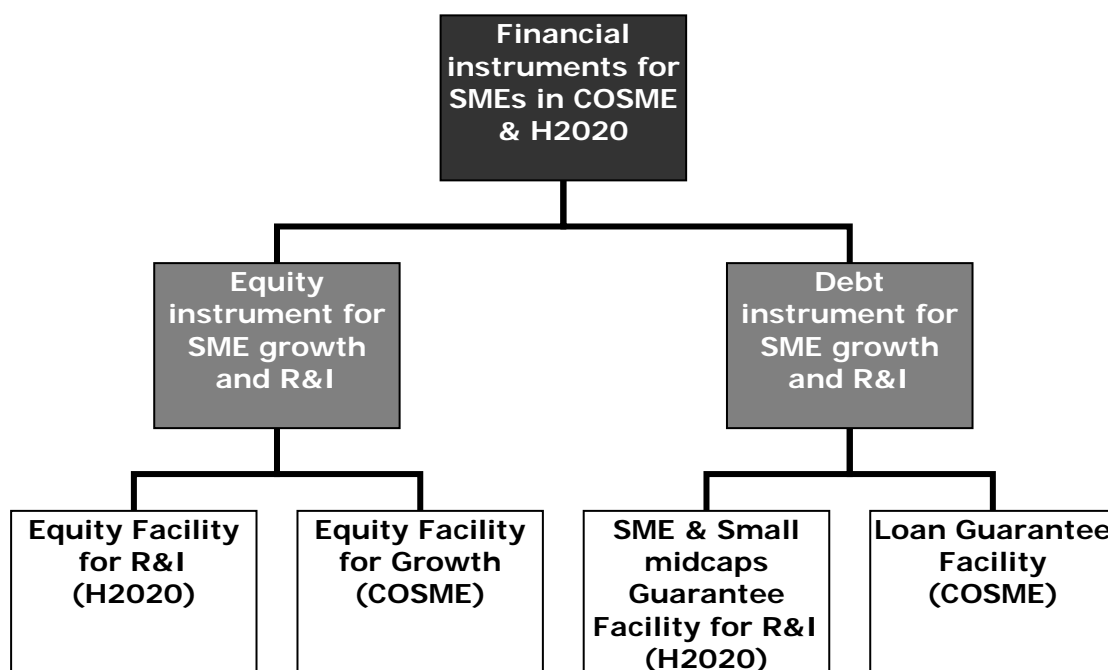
Financial instruments for SMEs in COSME & H2020

Equity instrument for SME growth and R&I

Debt instrument for SME growth and R&I

Equity Facility for R&I (H2020)

Equity Facility for Growth (COSME)

SME & Small midcaps Guarantee Facility for R&I (H2020)

Loan Guarantee Facility (COSME)